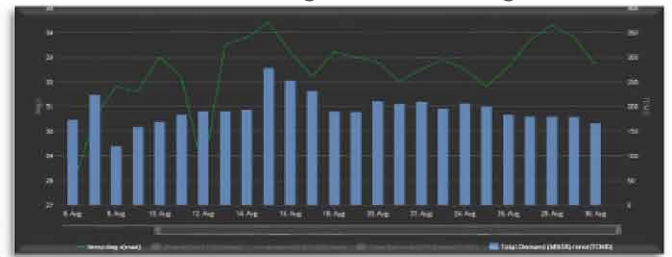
34
33
32
31
30
29
28
27

350
300
250
200
150
100
50
0

6. Aug
8. Aug
10. Aug
12. Aug
14. Aug
16. Aug
18. Aug
20. Aug
22. Aug
24. Aug
26. Aug
28. Aug
30. Aug

Temp deg c(max)
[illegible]
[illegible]
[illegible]
Total Demand (MKSB) rows (TCMB)